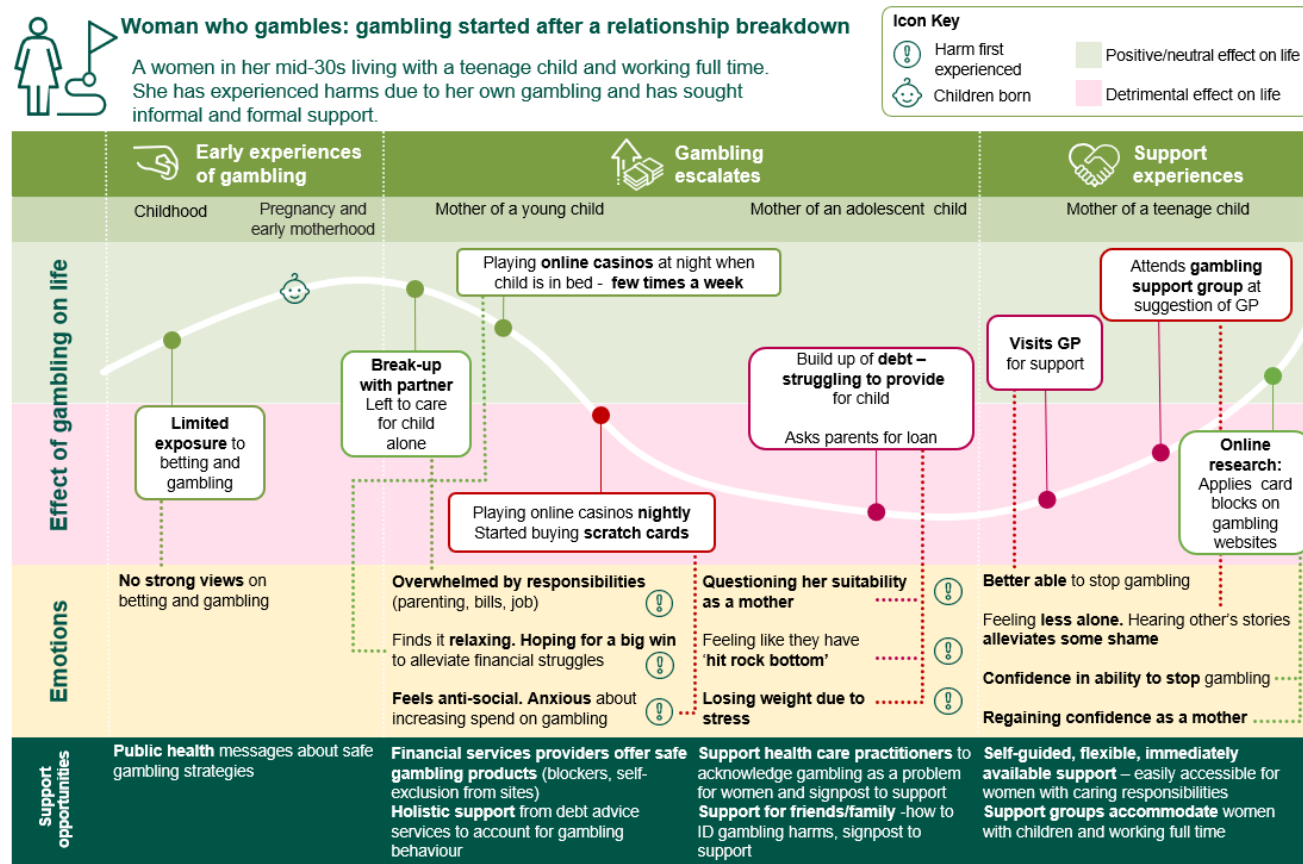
Woman who gambles: gambling started after a relationship breakdown

A women in her mid-30s living with a teenage child and working full time. She has experienced harms due to her own gambling and has sought informal and formal support.

Icon Key
Harm first experienced
Children born
Positive/neutral effect on life
Detrimental effect on life

Early experiences of gambling

Gambling escalates

Support experiences

Childhood
Pregnancy and early motherhood
Mother of a young child
Mother of an adolescent child
Mother of a teenage child

Effect of gambling on life

Limited exposure to betting and gambling

Break-up with partner Left to care for child alone

Playing online casinos at night when child is in bed - few times a week

Playing online casinos nightly Started buying scratch cards

Build up of debt – struggling to provide for child

Asks parents for loan

Visits GP for support

Attends gambling support group at suggestion of GP

Online research: Applies card blocks on gambling websites

Emotions

No strong views on betting and gambling

Overwhelmed by responsibilities (parenting, bills, job)

Finds it relaxing. Hoping for a big win to alleviate financial struggles

Feels anti-social. Anxious about increasing spend on gambling

Questioning her suitability as a mother

Feeling like they have 'hit rock bottom'

Losing weight due to stress

Better able to stop gambling

Feeling less alone. Hearing other's stories alleviates some shame

Confidence in ability to stop gambling

Regaining confidence as a mother

Support opportunities

Public health messages about safe gambling strategies

Financial services providers offer safe gambling products (blockers, self-exclusion from sites)
Holistic support from debt advice services to account for gambling behaviour

Support health care practitioners to acknowledge gambling as a problem for women and signpost to support
Support for friends/family -how to ID gambling harms, signpost to support

Self-guided, flexible, immediately available support – easily accessible for women with caring responsibilities
Support groups accommodate women with children and working full time